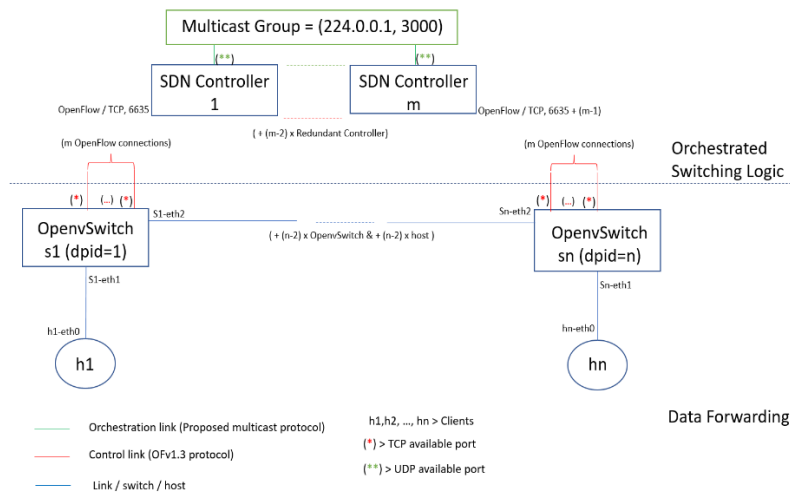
Multicast Group = (224.0.0.1, 3000)

(**)

(**)

SDN Controller 1

SDN Controller m

OpenFlow / TCP, 6635

OpenFlow / TCP, 6635 + (m-1)

( + (m-2) x Redundant Controller)

(m OpenFlow connections)

(m OpenFlow connections)

Orchestrated Switching Logic

(*) (...) (*)

(*) (...) (*)

S1-eth2

Sn-eth2

OpenvSwitch s1 (dpid=1)

( + (n-2) x OpenvSwitch & + (n-2) x host )

OpenvSwitch sn (dpid=n)

S1-eth1

Sn-eth1

h1-eth0

hn-eth0

h1

hn

Orchestration link (Proposed multicast protocol)

Control link (OFv1.3 protocol)

Link / switch / host

h1,h2, ..., hn > Clients

(*) > TCP available port

(**) > UDP available port

Data Forwarding